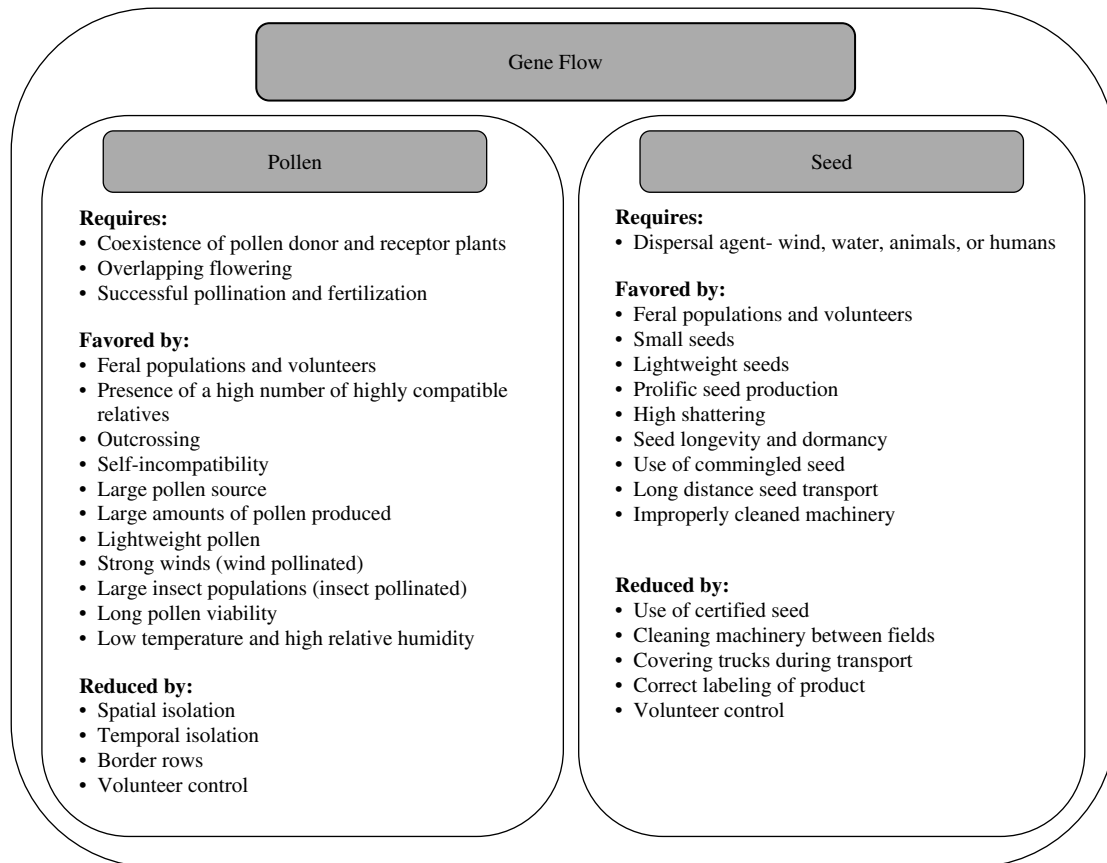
Gene Flow

Pollen

Requires:
• Coexistence of pollen donor and receptor plants
• Overlapping flowering
• Successful pollination and fertilization

Favored by:
• Feral populations and volunteers
• Presence of a high number of highly compatible relatives
• Outcrossing
• Self-incompatibility
• Large pollen source
• Large amounts of pollen produced
• Lightweight pollen
• Strong winds (wind pollinated)
• Large insect populations (insect pollinated)
• Long pollen viability
• Low temperature and high relative humidity

Reduced by:
• Spatial isolation
• Temporal isolation
• Border rows
• Volunteer control

Seed

Requires:
• Dispersal agent- wind, water, animals, or humans

Favored by:
• Feral populations and volunteers
• Small seeds
• Lightweight seeds
• Prolific seed production
• High shattering
• Seed longevity and dormancy
• Use of commingled seed
• Long distance seed transport
• Improperly cleaned machinery

Reduced by:
• Use of certified seed
• Cleaning machinery between fields
• Covering trucks during transport
• Correct labeling of product
• Volunteer control